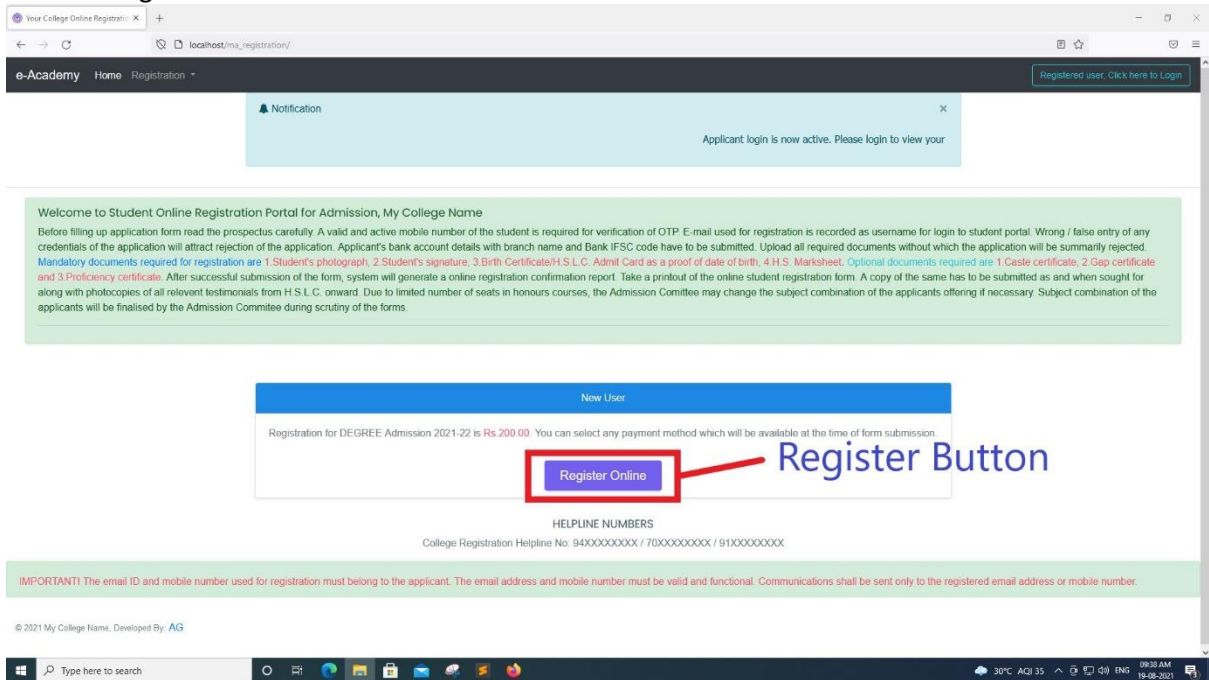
Your College Online Registratio ×  +

localhost/ma_registration/

e-Academy Home Registration

Registered user, Click here to Login

Notification ×

Applicant login is now active. Please login to view your

Welcome to Student Online Registration Portal for Admission, My College Name

Before filling up application form road the prospectus carefully. A valid and active mobile number of the student is required for verification of OTP. E-mail used for registration is recorded as username for login to student portal. Wrong / false entry of any credentials of the application will attract rejection of the application. Applicant's bank account details with branch name and Bank IFSC code have to be submitted. Upload all required documents without which the application will be summarily rejected. Mandatory documents required for registration are 1.Student's photograph, 2.Student's signature, 3.Birth Certificate/H.S.L.C. Admit Card as a proof of date of birth, 4.H.S. Marksheet. Optional documents required are 1.Caste certificate, 2.Gap certificate and 3.Proficiency certificate. After successful submission of the form, system will generate a online registration confirmation report. Take a printout of the online student registration form. A copy of the same has to be submitted as and when sought for along with photocopies of all relevent testimonials from H.S.L.C. onward. Due to limited number of seats in honours courses, the Admission Comittee may change the subject combination of the applicants offering if necessary. Subject combination of the applicants will be finalised by the Admission Commitee during scrutiny of the forms.

New User

Registration for DEGREE Admission 2021-22 is Rs.200.00. You can select any payment method which will be available at the time of form submission.

Register Online

Register Button

HELPLINE NUMBERS

College Registration Helpline No: 94XXXXXXXX / 70XXXXXXXX / 91XXXXXXXX

IMPORTANT! The email ID and mobile number used for registration must belong to the applicant. The email address and mobile number must be valid and functional. Communications shall be sent only to the registered email address or mobile number.

© 2021 My College Name, Developed By: AG

Type here to search

30°C AQI 35 ENG 09:38 AM 19-08-2021